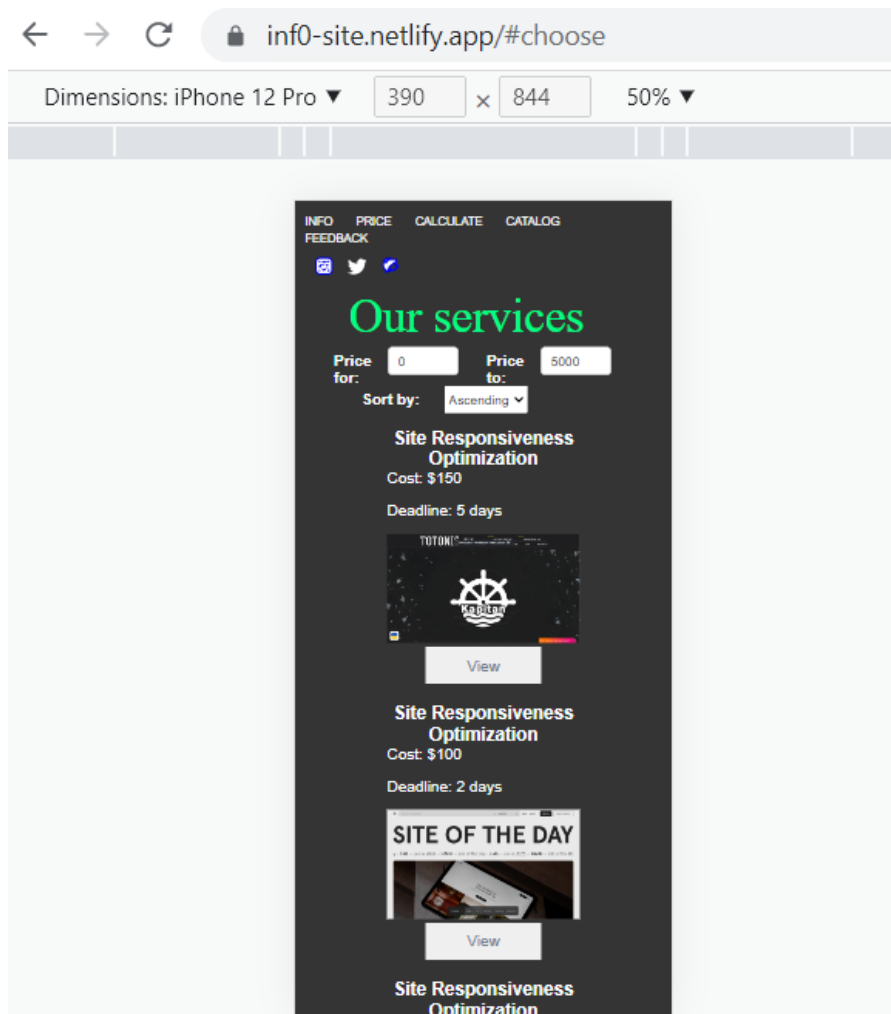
inf0-site.netlify.app/#choose

Dimensions: iPhone 12 Pro ▼ 390 × 844 50% ▼

INFO PRICE CALCULATE CATALOG FEEDBACK

Our services

Price for: 0 Price to: 5000

Sort by: Ascending

Site Responsiveness Optimization

Cost: $150

Deadline: 5 days

TOTONIC

Kapitan

View

Site Responsiveness Optimization

Cost: $100

Deadline: 2 days

SITE OF THE DAY

View

Site Responsiveness Optimization